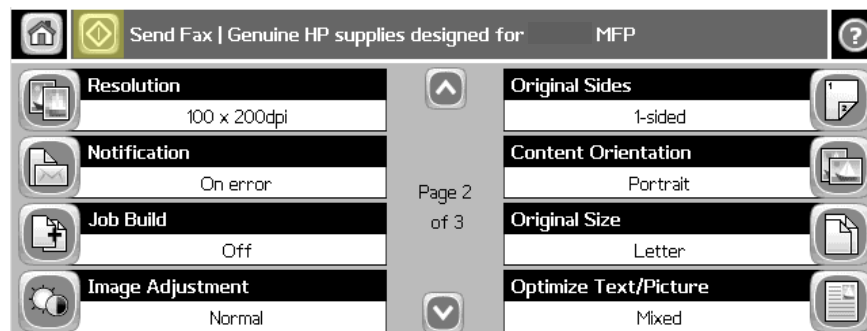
Send Fax | Genuine HP supplies designed for MFP

Resolution
100 x 200dpi

Notification
On error

Job Build
Off

Image Adjustment
Normal

Page 2
of 3

Original Sides
1-sided

Content Orientation
Portrait

Original Size
Letter

Optimize Text/Picture
Mixed